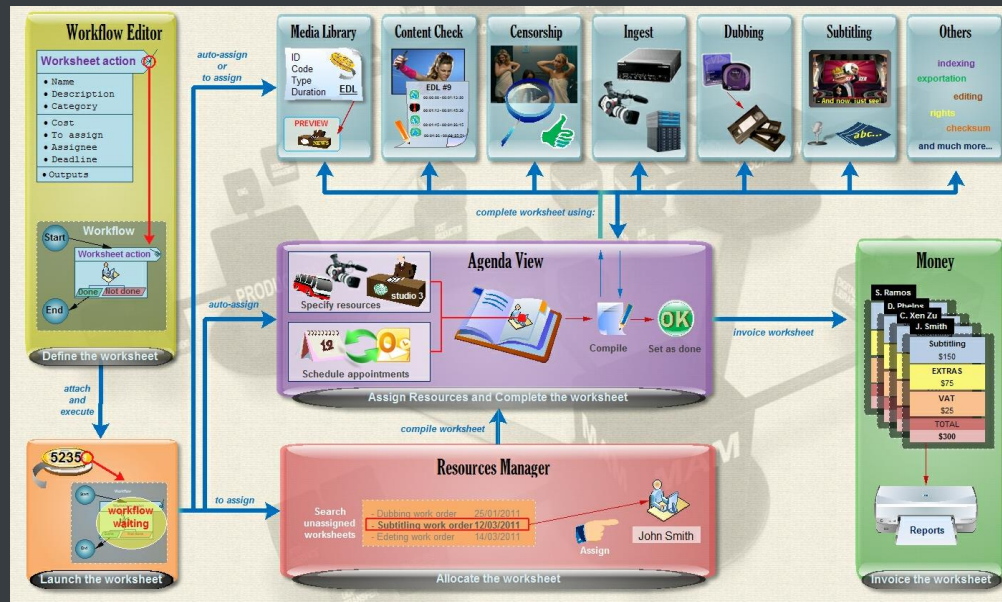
Workflow Editor

Worksheet action

• Name
• Description
• Category

• Cost
• To assign
• Assignee
• Deadline

• Outputs

Workflow

Start

Worksheet action

done

Not done

End

Define the worksheet

auto-assign or to assign

Media Library

ID
Code
Type
Duration

EDL

PREVIEW

Content Check

EDL #9

Censorship

Ingest

Dubbing

Subtitling

- And now, just see!

abc...

Others

indexing
exportation
editing
rights
checksum
and much more...

complete worksheet using:

auto-assign

Agenda View

Specify resources

studio 3

Schedule appointments

Compile

OK

Set as done

Assign Resources and Complete the worksheet

invoice worksheet

Money

S. Ramos
D. Phelps
C. Xen Zu
J. Smith

Subtitling
$150
EXTRAS
$75
VAT
$25
TOTAL
$300

Reports

Invoice the worksheet

attach and execute

5235

workflow waiting

Launch the worksheet

to assign

compile worksheet

Resources Manager

Search unassigned worksheets

- Dubbing work order 25/01/2011
- Subtitling work order 12/03/2011
- Edeting work order 14/03/2011

Assign

John Smith

Allocate the worksheet